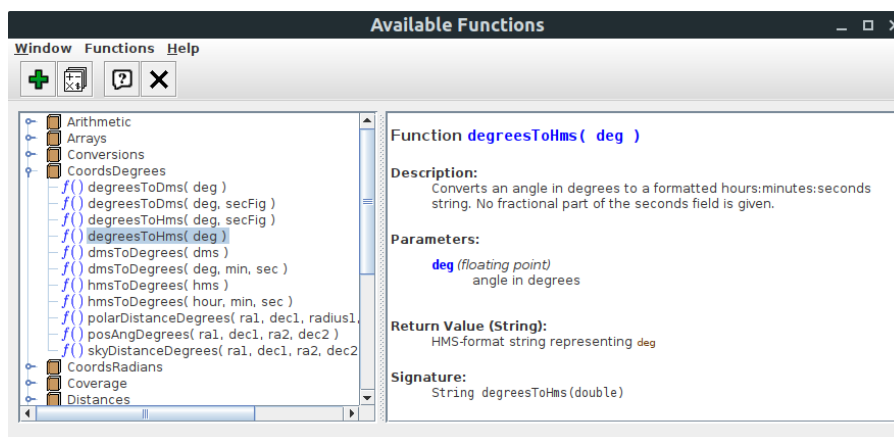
Available Functions

Window Functions Help

Arithmetic
Arrays
Conversions
CoordsDegrees
$f()$ degreesToDms( deg )
$f()$ degreesToDms( deg, secFig )
$f()$ degreesToHms( deg, secFig )
$f()$ degreesToHms( deg )
$f()$ dmsToDegrees( dms )
$f()$ dmsToDegrees( deg, min, sec )
$f()$ hmsToDegrees( hms )
$f()$ hmsToDegrees( hour, min, sec )
$f()$ polarDistanceDegrees( ra1, dec1, radius1,
$f()$ posAngDegrees( ra1, dec1, ra2, dec2 )
$f()$ skyDistanceDegrees( ra1, dec1, ra2, dec2
CoordsRadians
Coverage
Distances

Function degreesToHms( deg )

Description:
Converts an angle in degrees to a formatted hours:minutes:seconds string. No fractional part of the seconds field is given.

Parameters:

deg (floating point)
angle in degrees

Return Value (String):
HMS-format string representing deg

Signature:
String degreesToHms(double)